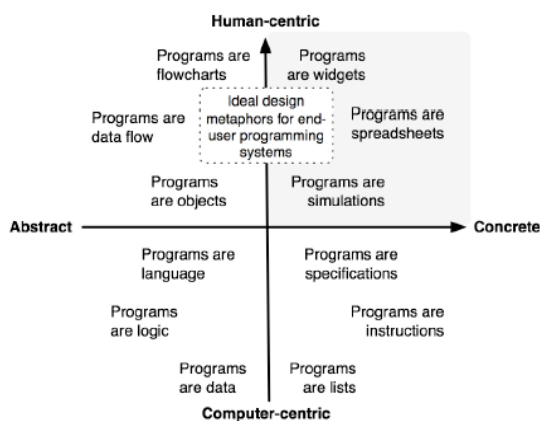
Human-centric

Programs are flowcharts

Programs are widgets

Programs are data flow

Ideal design metaphors for end-user programming systems

Programs are spreadsheets

Programs are objects

Programs are simulations

Abstract

Concrete

Programs are language

Programs are specifications

Programs are logic

Programs are instructions

Programs are data

Programs are lists

Computer-centric